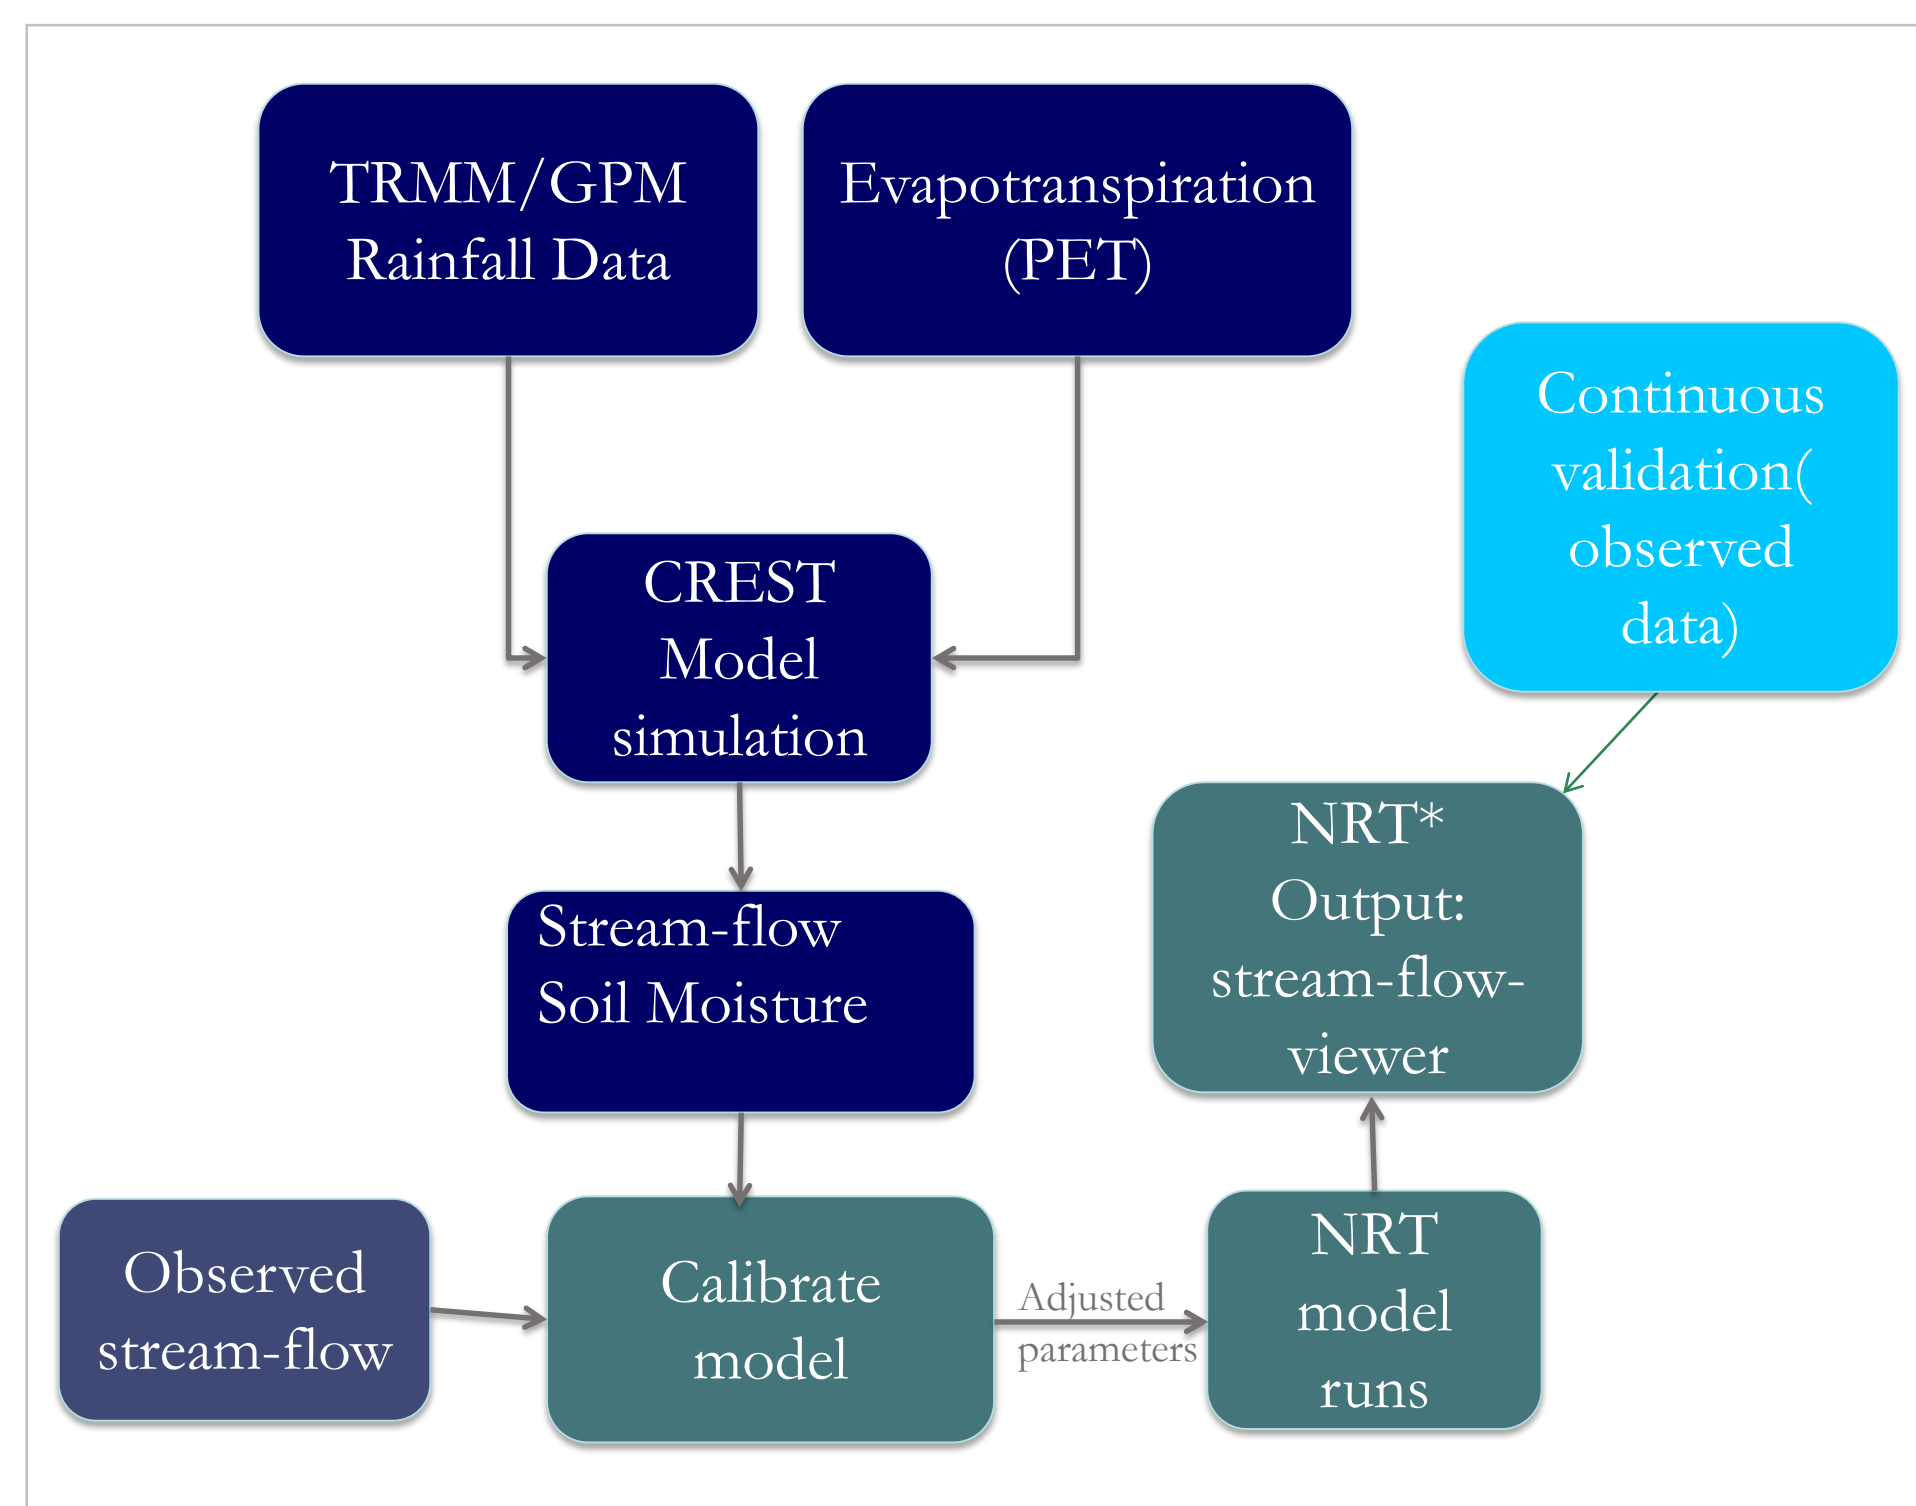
TRMM/GPM Rainfall Data

Evapotranspiration (PET)

Continuous validation( observed data)

CREST Model simulation

NRT* Output: stream-flow-viewer

Stream-flow
Soil Moisture

Observed stream-flow

Calibrate model

Adjusted parameters

NRT model runs